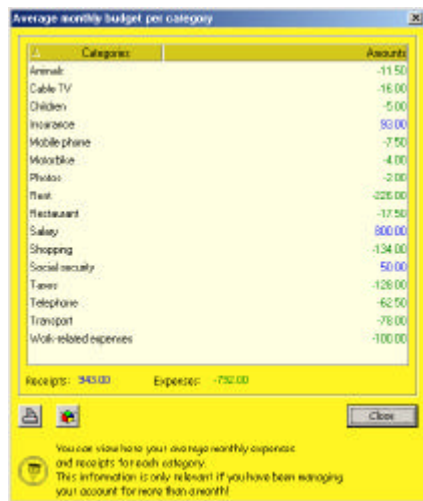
Average monthly budget per category

| Categories | Amounts |
|---|---|
| Animals | -11.50 |
| Cable TV | -16.00 |
| Children | -5.00 |
| Insurance | 93.00 |
| Mobile phone | -7.50 |
| Motorbike | -4.00 |
| Photos | -2.00 |
| Rent | -226.00 |
| Restaurant | -17.50 |
| Salary | 800.00 |
| Shopping | -134.00 |
| Social security | 50.00 |
| Taxes | -128.00 |
| Telephone | -62.50 |
| Transport | -78.00 |
| Work-related expenses | -100.00 |

Receipts: 943.00 Expenses: -792.00

Close

You can view here your average monthly expenses and receipts for each category. This information is only relevant if you have been managing your account for more than a month!